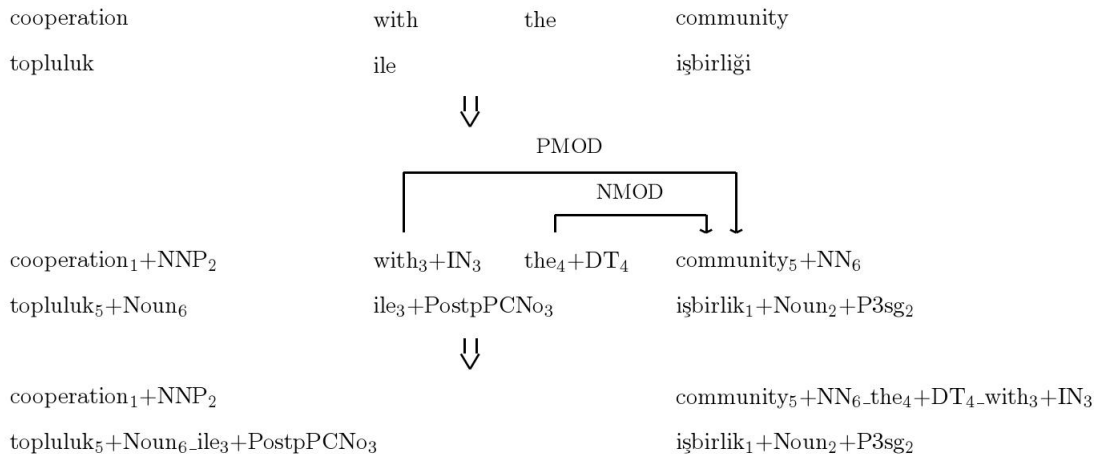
cooperation with the community

topluluk ile işbirliği

⇓

PMOD

NMOD

cooperation$_1$+NNP$_2$ with$_3$+IN$_3$ the$_4$+DT$_4$ community$_5$+NN$_6$

topluluk$_5$+Noun$_6$ ile$_3$+PostpPCNo$_3$ işbirlik$_1$+Noun$_2$+P3sg$_2$

⇓

cooperation$_1$+NNP$_2$ community$_5$+NN$_6$\_the$_4$+DT$_4$\_with$_3$+IN$_3$

topluluk$_5$+Noun$_6$\_ile$_3$+PostpPCNo$_3$ işbirlik$_1$+Noun$_2$+P3sg$_2$